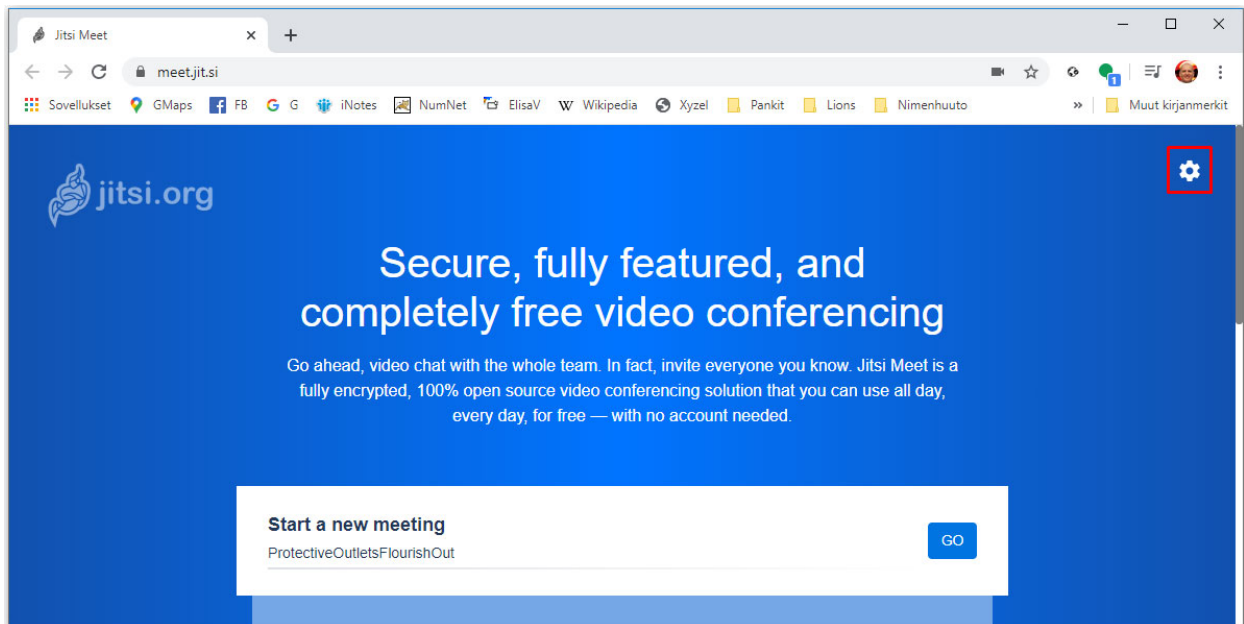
Jitsi Meet

meet.jit.si

Sovellukset GMaps FB G iNotes NumNet ElisaV Wikipedia Xyzel Pankit Lions Nimenhuuto » Muut kirjanmerkit

jitsi.org

Secure, fully featured, and completely free video conferencing

Go ahead, video chat with the whole team. In fact, invite everyone you know. Jitsi Meet is a fully encrypted, 100% open source video conferencing solution that you can use all day, every day, for free — with no account needed.

Start a new meeting

ProtectiveOutletsFlourishOut

GO